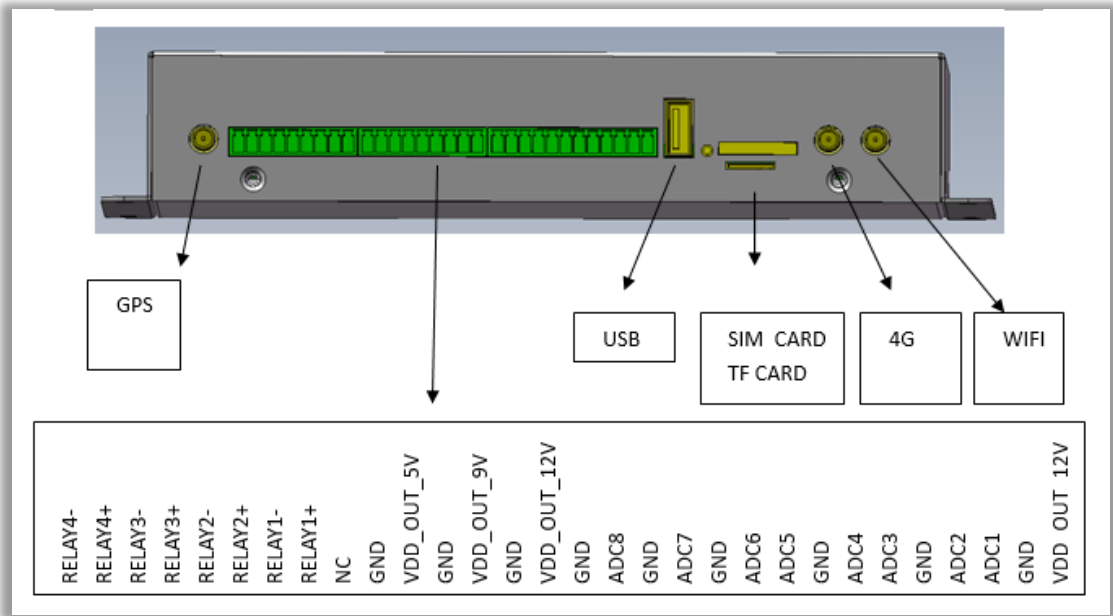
GPS

USB

SIM CARD
TF CARD

4G

WIFI

RELAY4-
RELAY4+
RELAY3-
RELAY3+
RELAY2-
RELAY2+
RELAY1-
RELAY1+
NC
GND
VDD_OUT_5V
GND
VDD_OUT_9V
GND
VDD_OUT_12V
GND
ADC8
GND
ADC7
GND
ADC6
ADC5
GND
ADC4
ADC3
GND
ADC2
ADC1
GND
VDD OUT 12V